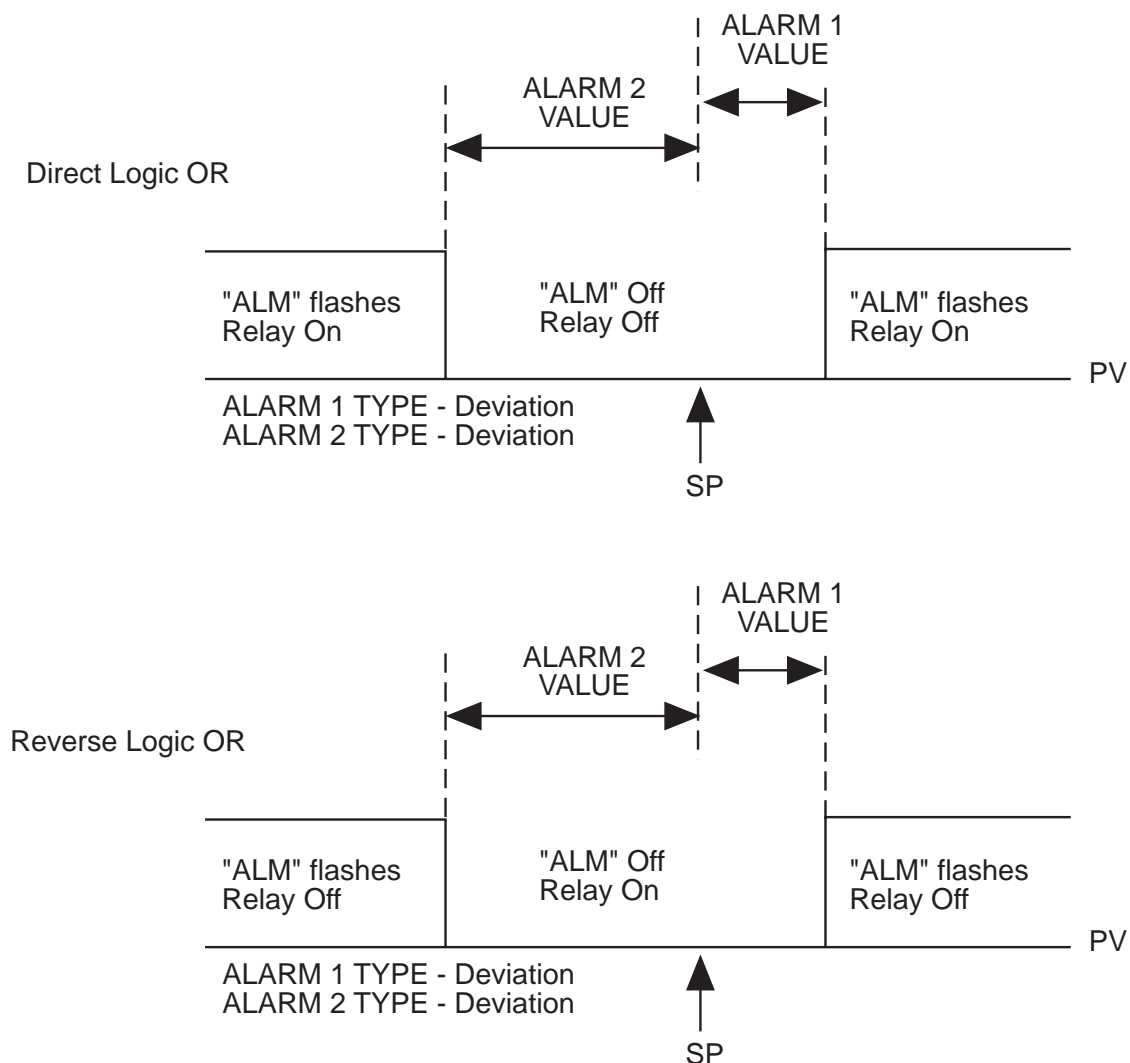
ALARM 1 VALUE

ALARM 2 VALUE

Direct Logic OR

"ALM" flashes
Relay On

"ALM" Off
Relay Off

"ALM" flashes
Relay On

PV

ALARM 1 TYPE - Deviation
ALARM 2 TYPE - Deviation

SP

ALARM 1 VALUE

ALARM 2 VALUE

Reverse Logic OR

"ALM" flashes
Relay Off

"ALM" Off
Relay On

"ALM" flashes
Relay Off

PV

ALARM 1 TYPE - Deviation
ALARM 2 TYPE - Deviation

SP